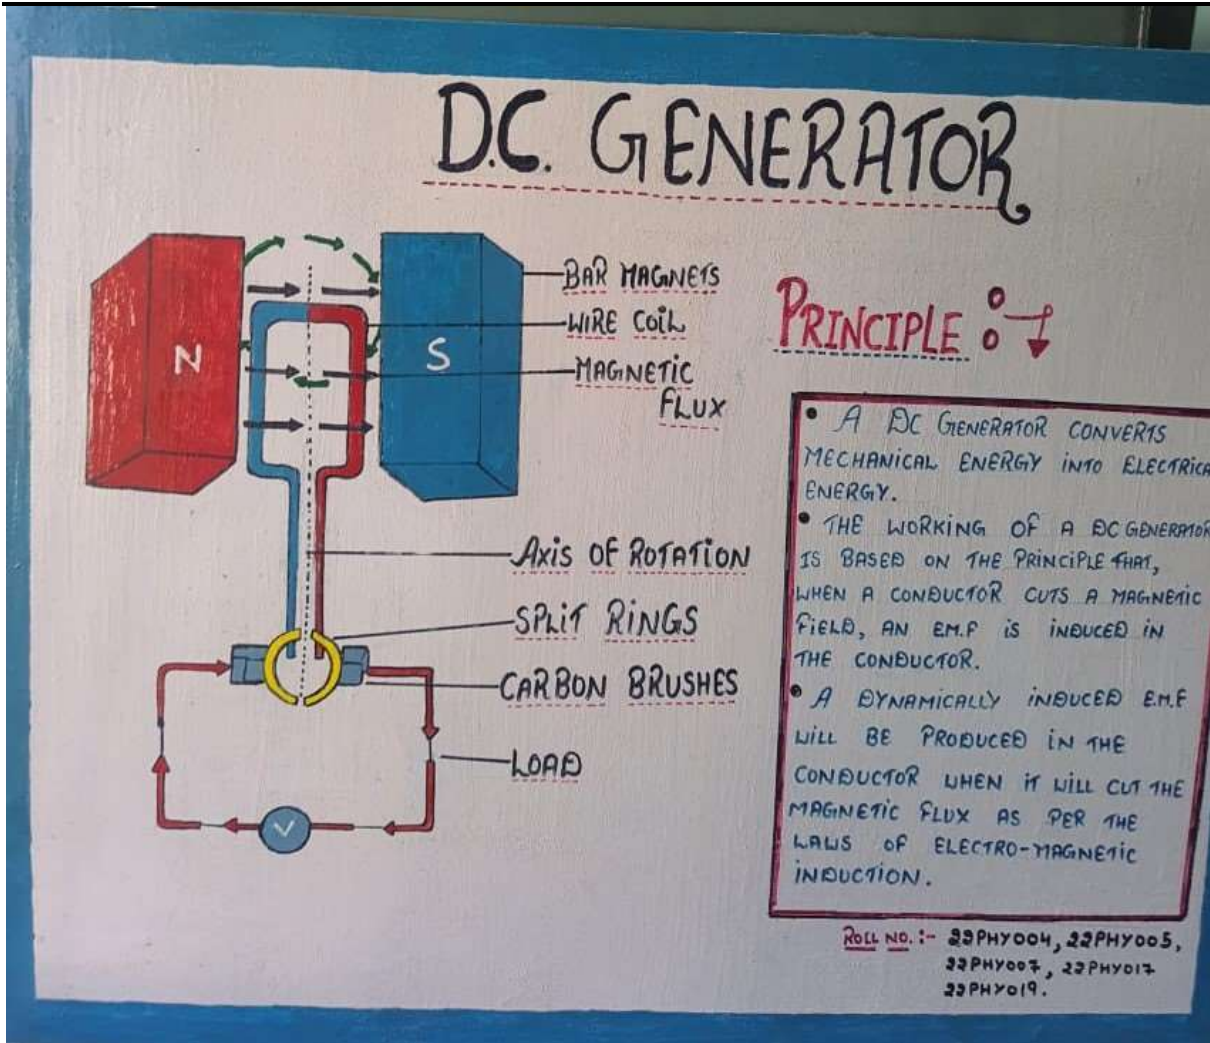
D.C. GENERATOR

N

S

BAR MAGNETS

WIRE COIL

MAGNETIC FLUX

Axis OF ROTATION

SPLIT RINGS

CARBON BRUSHES

LOAD

V

PRINCIPLE :-

• A DC GENERATOR CONVERTS MECHANICAL ENERGY INTO ELECTRICA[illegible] ENERGY.

• THE WORKING OF A DC GENERATOR IS BASED ON THE PRINCIPLE THAT, WHEN A CONDUCTOR CUTS A MAGNETIC FIELD, AN EM.F IS INDUCED IN THE CONDUCTOR.

• A DYNAMICALLY INDUCED EM.F WILL BE PRODUCED IN THE CONDUCTOR WHEN IT WILL CUT THE MAGNETIC FLUX AS PER THE LAWS OF ELECTRO-MAGNETIC INDUCTION.

ROLL NO. :- 22PHY004, 22PHY005, 22PHY007, 22PHY017 22PHY019.